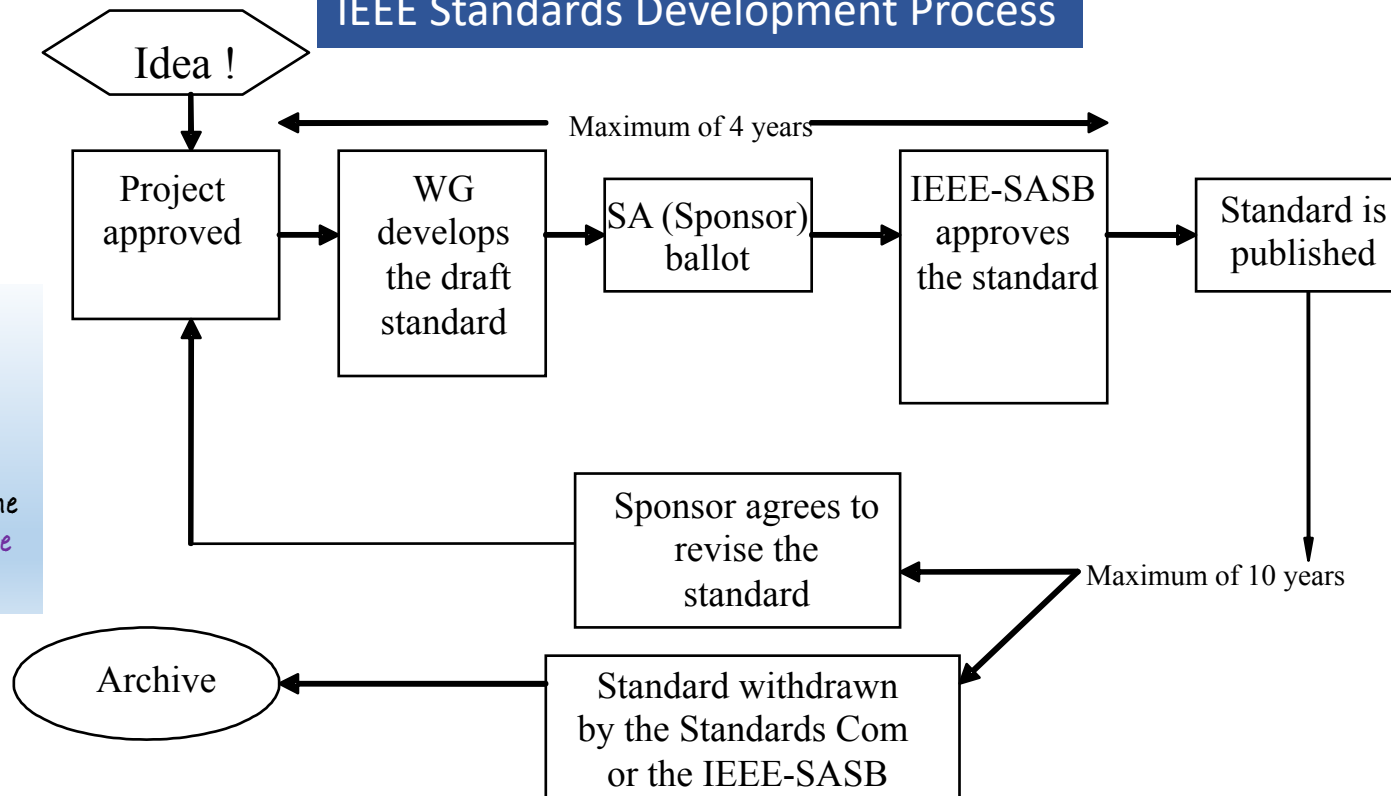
IEEE Standards Development Process

Idea !

Maximum of 4 years

Project approved

WG develops the draft standard

SA (Sponsor) ballot

IEEE-SASB approves the standard

Standard is published

ne
e

Sponsor agrees to revise the standard

Maximum of 10 years

Archive

Standard withdrawn by the Standards Com or the IEEE-SASB